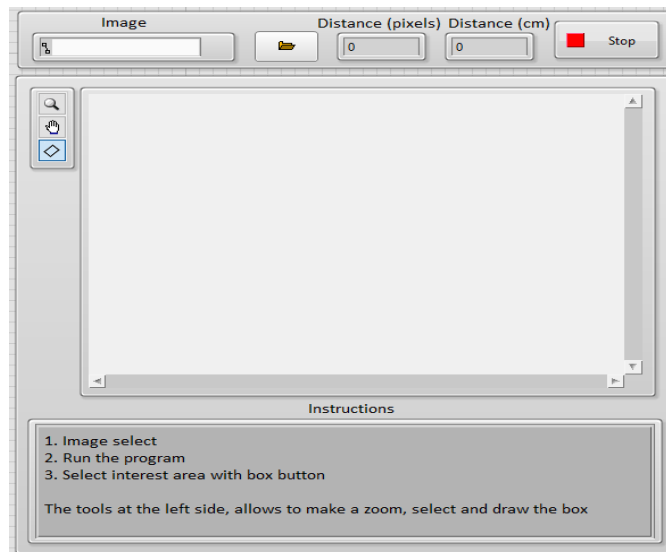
Image

Distance (pixels)

0

Distance (cm)

0

Stop

Instructions

1. Image select
2. Run the program
3. Select interest area with box button

The tools at the left side, allows to make a zoom, select and draw the box